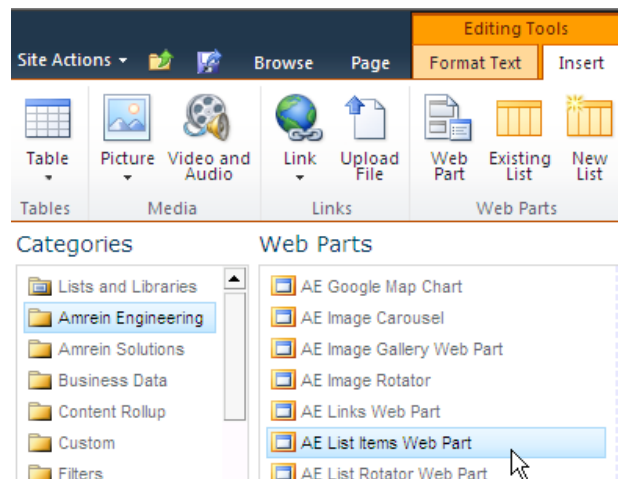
Editing Tools

Site Actions ▾

Browse

Page

Format Text

Insert

Table

Picture

Video and Audio

Link

Upload File

Web Part

Existing List

New List

Tables

Media

Links

Web Parts

Categories

Lists and Libraries

Amrein Engineering

Amrein Solutions

Business Data

Content Rollup

Custom

Filters

Web Parts

AE Google Map Chart

AE Image Carousel

AE Image Gallery Web Part

AE Image Rotator

AE Links Web Part

AE List Items Web Part

AE List Rotator Web Part